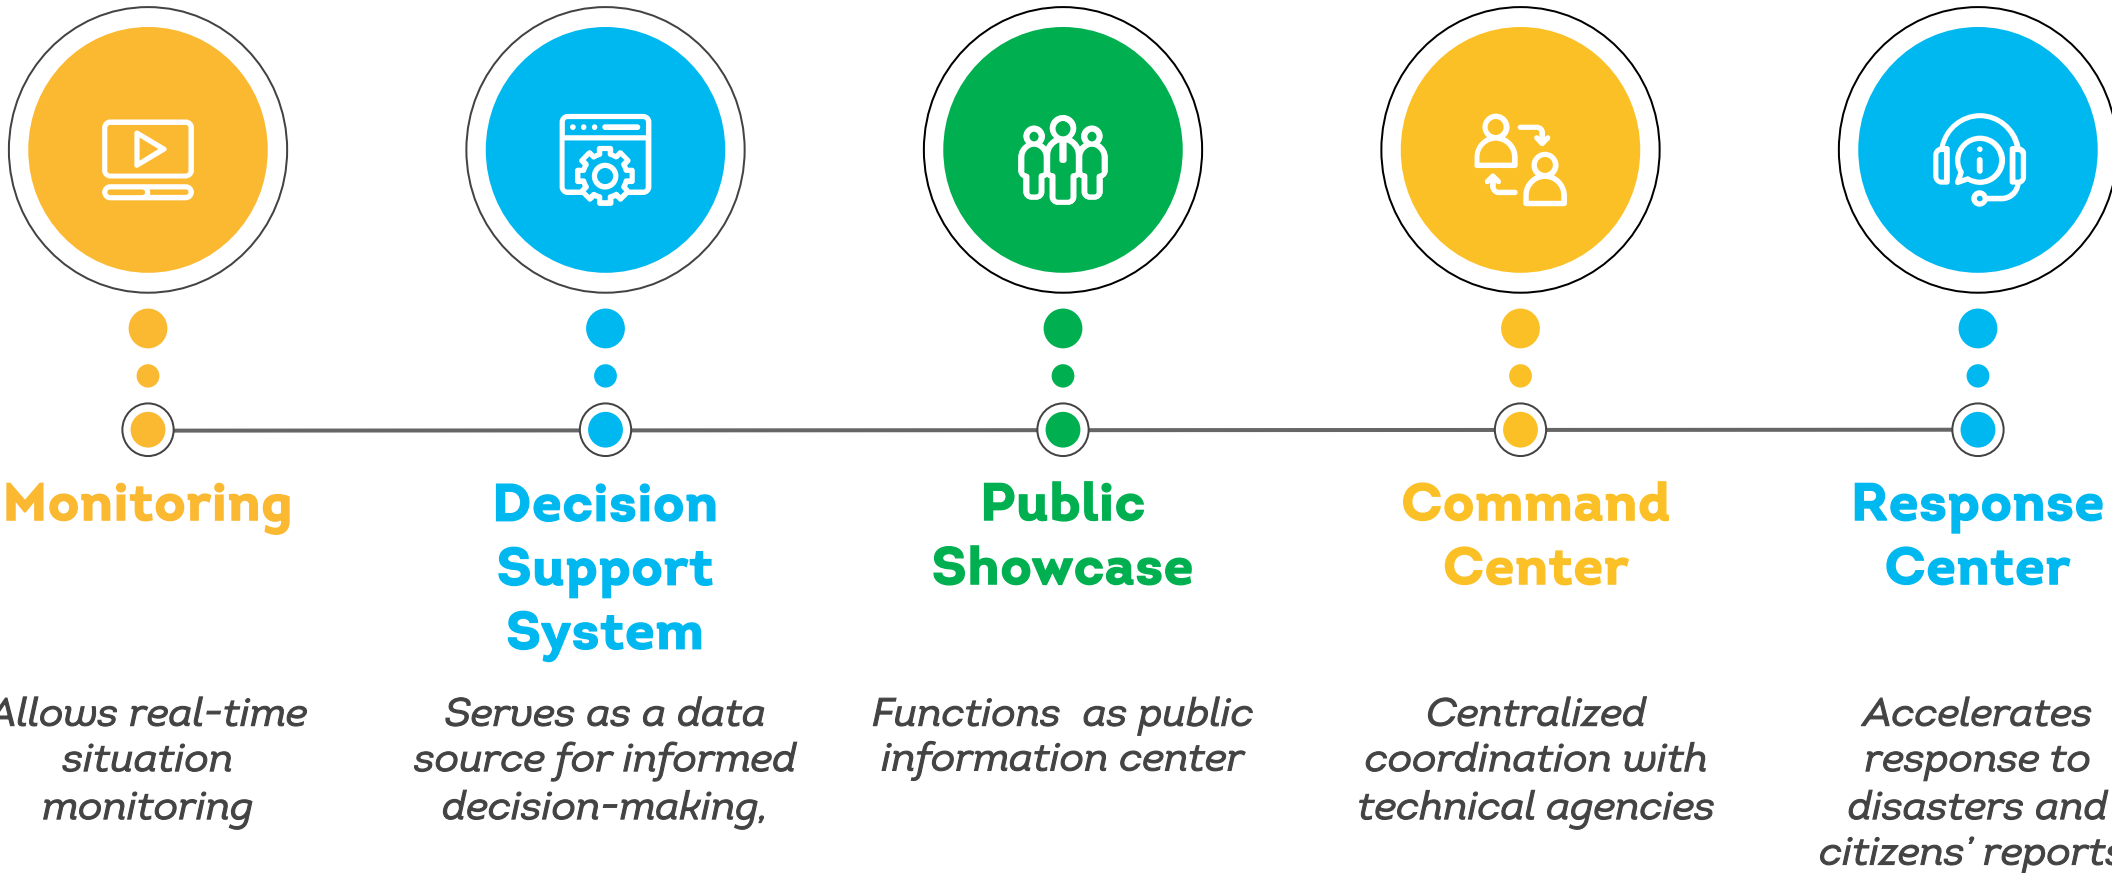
Monitoring

Allows real-time situation monitoring

Decision Support System

Serves as a data source for informed decision-making,

Public Showcase

Functions as public information center

Command Center

Centralized coordination with technical agencies

Response Center

Accelerates response to disasters and citizens' report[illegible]